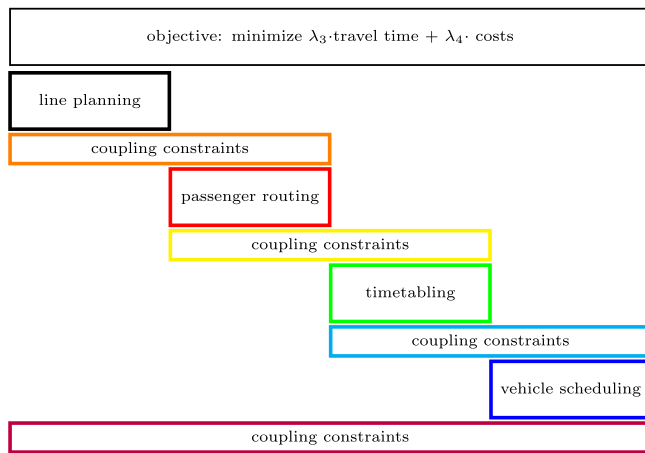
objective: minimize $\lambda_3$·travel time + $\lambda_4$· costs

line planning

coupling constraints

passenger routing

coupling constraints

timetabling

coupling constraints

vehicle scheduling

coupling constraints